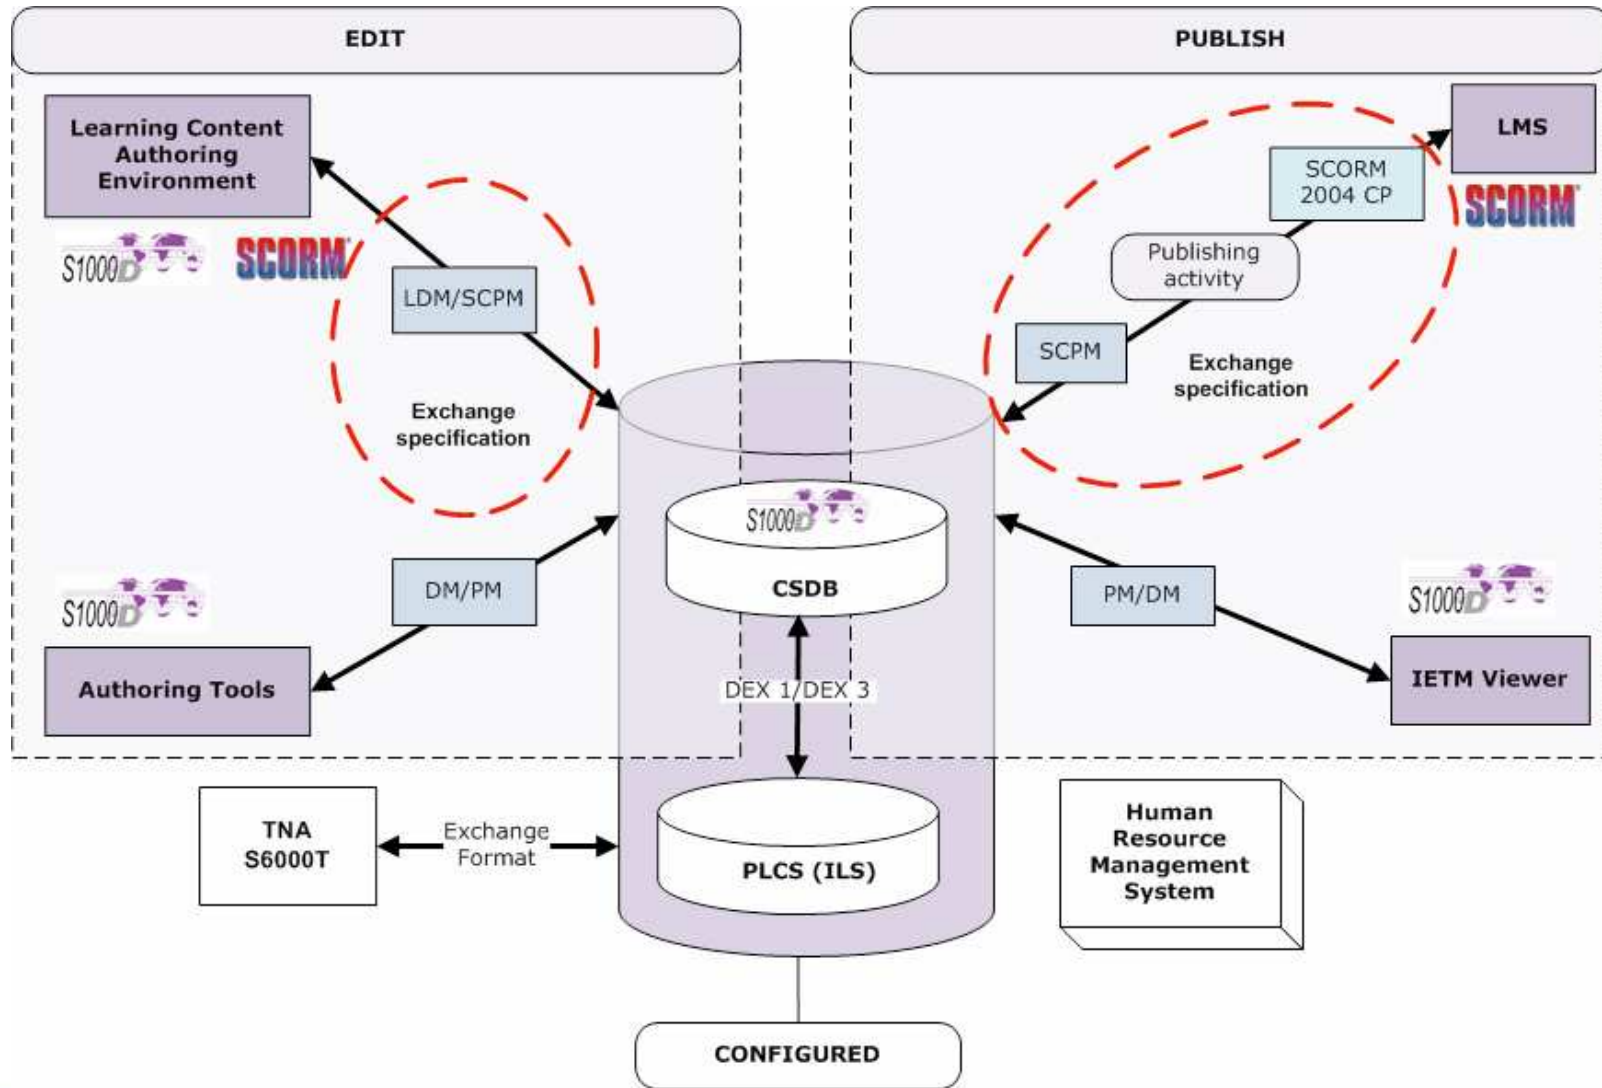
EDIT

PUBLISH

Learning Content Authoring Environment

S1000D

SCORM

LDM/SCPM

Exchange specification

LMS

SCORM 2004 CP

SCORM

Publishing activity

SCPM

Exchange specification

S1000D

CSDB

S1000D

DM/PM

Authoring Tools

PM/DM

S1000D

IETM Viewer

DEX 1/DEX 3

TNA S6000T

Exchange Format

PLCS (ILS)

Human Resource Management System

CONFIGURED